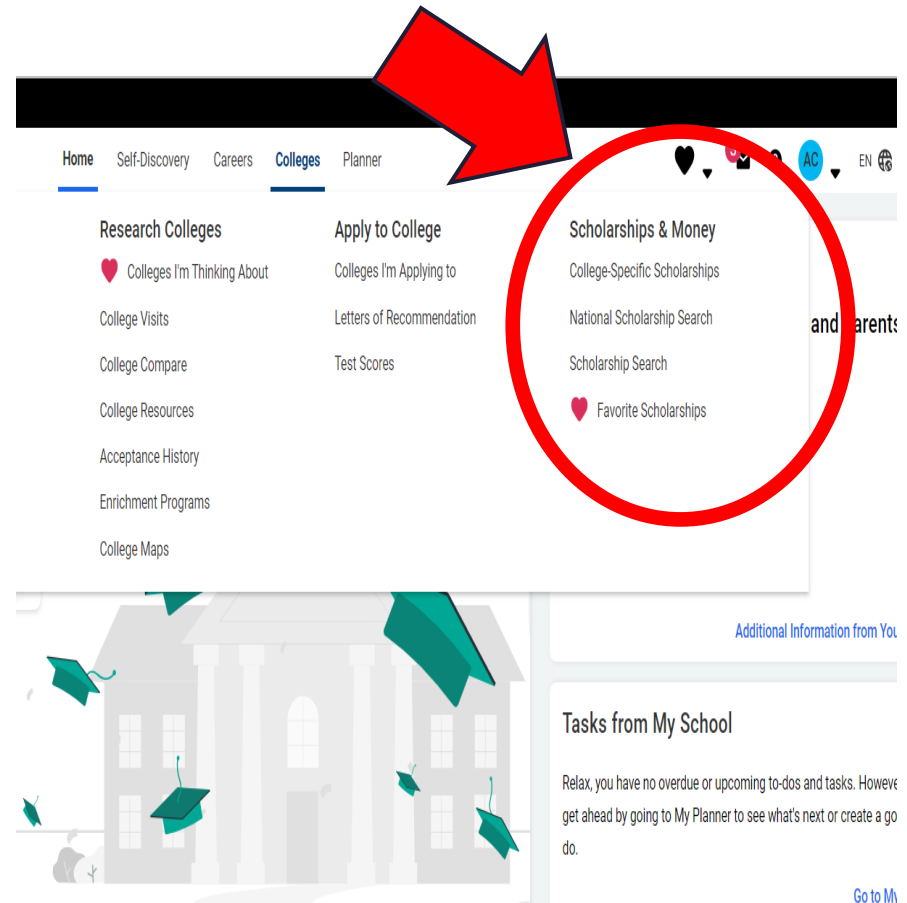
Home Self-Discovery Careers Colleges Planner

3

AC

EN

Research Colleges

Colleges I'm Thinking About

College Visits

College Compare

College Resources

Acceptance History

Enrichment Programs

College Maps

Apply to College

Colleges I'm Applying to

Letters of Recommendation

Test Scores

Scholarships & Money

College-Specific Scholarships

National Scholarship Search

Scholarship Search

Favorite Scholarships

and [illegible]arents

Additional Information from You

Tasks from My School

Relax, you have no overdue or upcoming to-dos and tasks. Howeve get ahead by going to My Planner to see what's next or create a go do.

Go to M